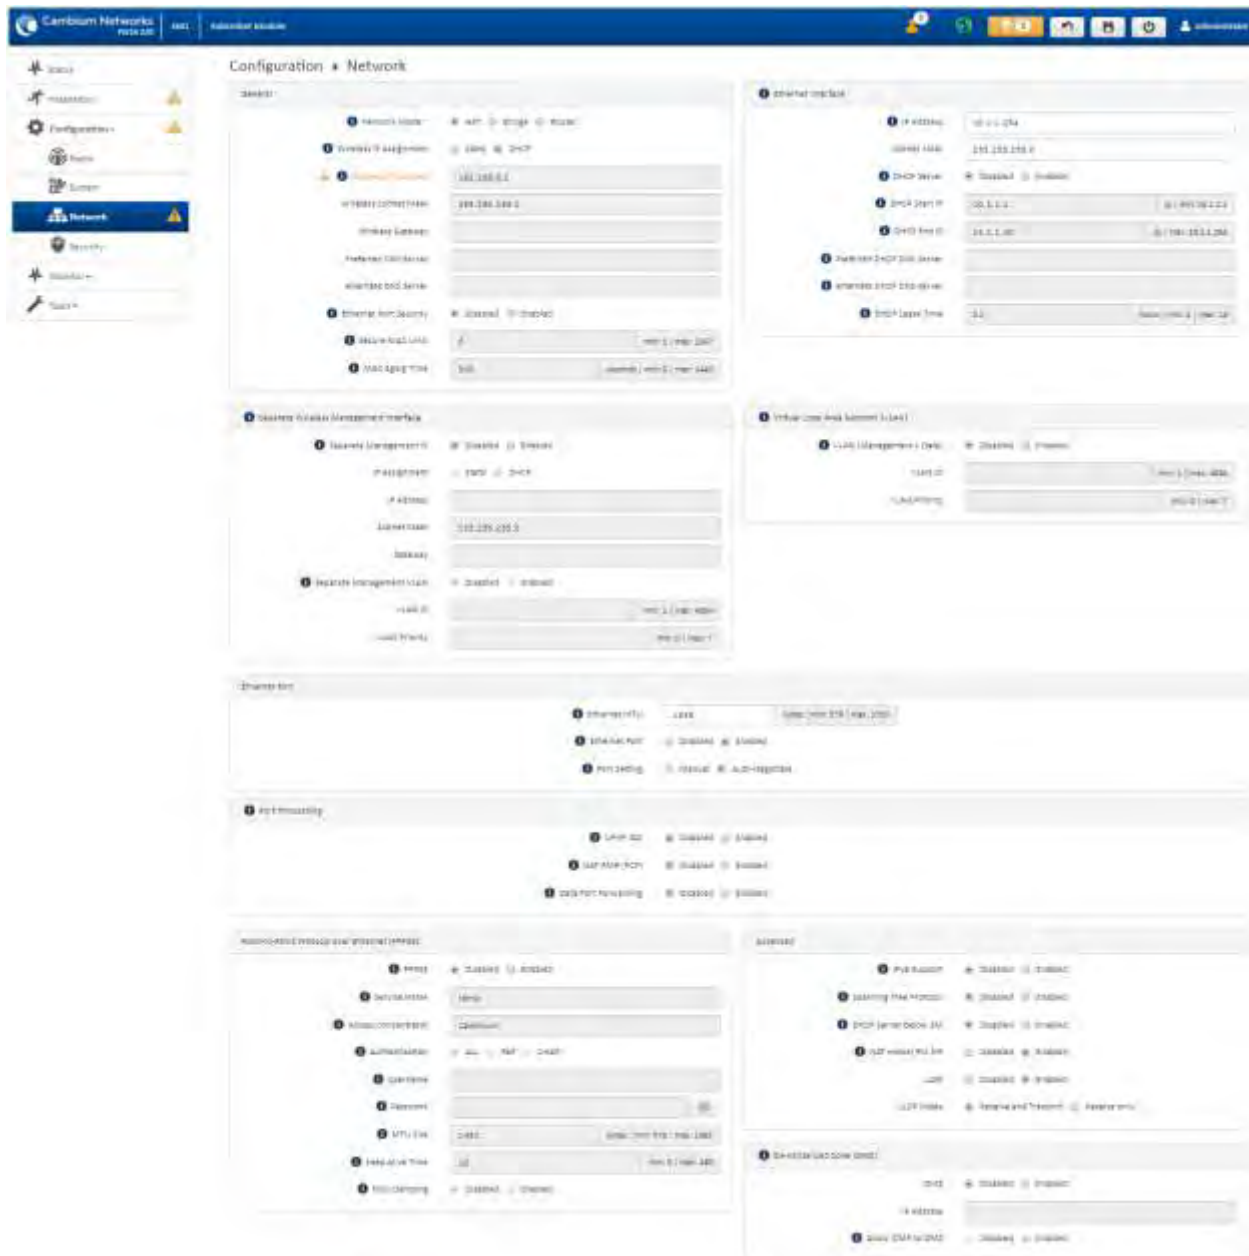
Cambium Networks

Status
Configuration
Network

Configuration » Network

General

Network Mode: NAT Bridge Router
Wireless IP Assignment: Static DHCP
Subnet Mask: 255.255.255.0
Ethernet Port Security: Disabled Enabled

Ethernet Interface

IP Address
Subnet Mask: 255.255.255.0
DHCP Server: Disabled Enabled
DHCP Start IP
DHCP End IP
DHCP Lease Time

Separate Wireless Management Interface

Subnet Mask: 255.255.255.0

Virtual Local Area Network (VLAN)

Ethernet Port

Port Forwarding

Advanced

Demilitarized Zone (DMZ)